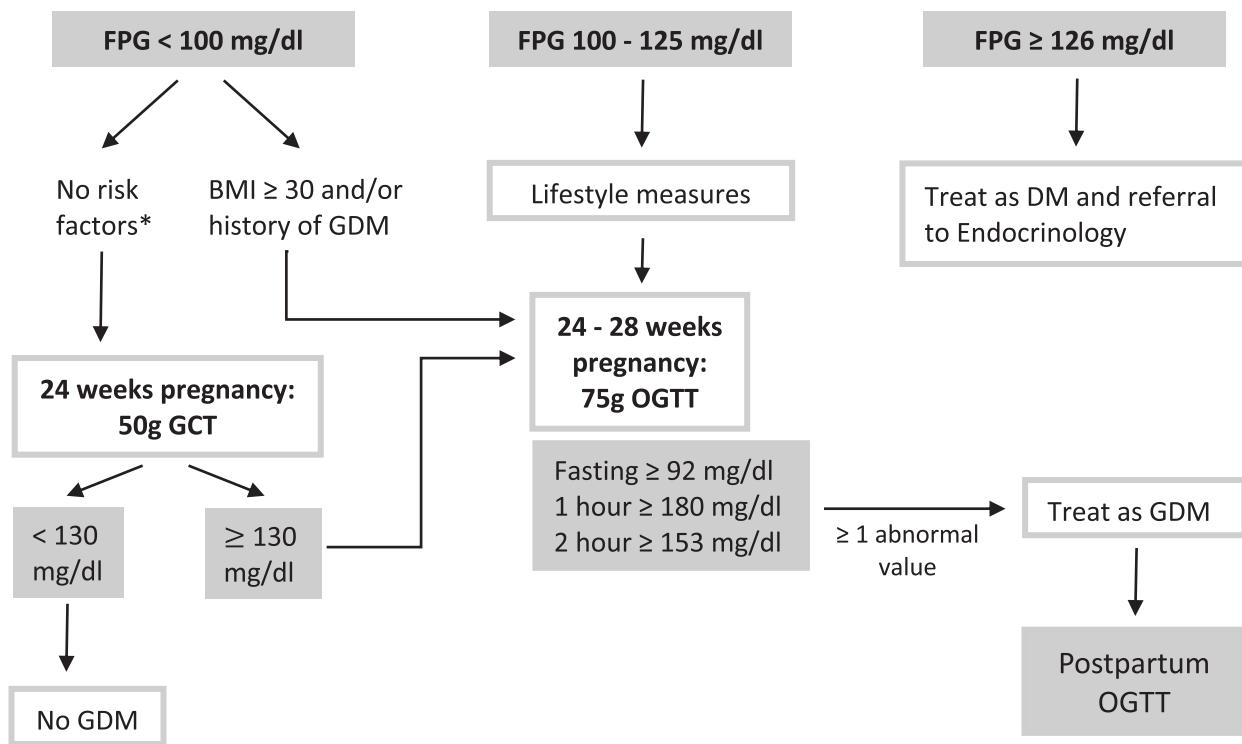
FPG < 100 mg/dl

FPG 100 - 125 mg/dl

FPG ≥ 126 mg/dl

No risk factors*

BMI ≥ 30 and/or history of GDM

Lifestyle measures

Treat as DM and referral to Endocrinology

24 - 28 weeks pregnancy: 75g OGTT

24 weeks pregnancy: 50g GCT

Fasting ≥ 92 mg/dl
1 hour ≥ 180 mg/dl
2 hour ≥ 153 mg/dl

≥ 1 abnormal value

Treat as GDM

< 130 mg/dl

≥ 130 mg/dl

Postpartum OGTT

No GDM